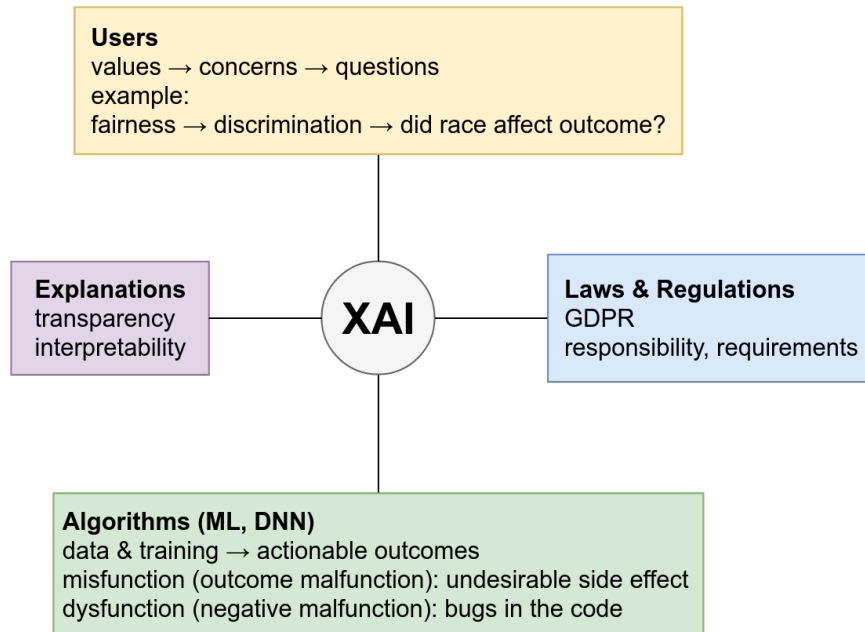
**Users**
values → concerns → questions
example:
fairness → discrimination → did race affect outcome?

**Explanations**
transparency
interpretability

XAI

**Laws & Regulations**
GDPR
responsibility, requirements

**Algorithms (ML, DNN)**
data & training → actionable outcomes
misfunction (outcome malfunction): undesirable side effect
dysfunction (negative malfunction): bugs in the code